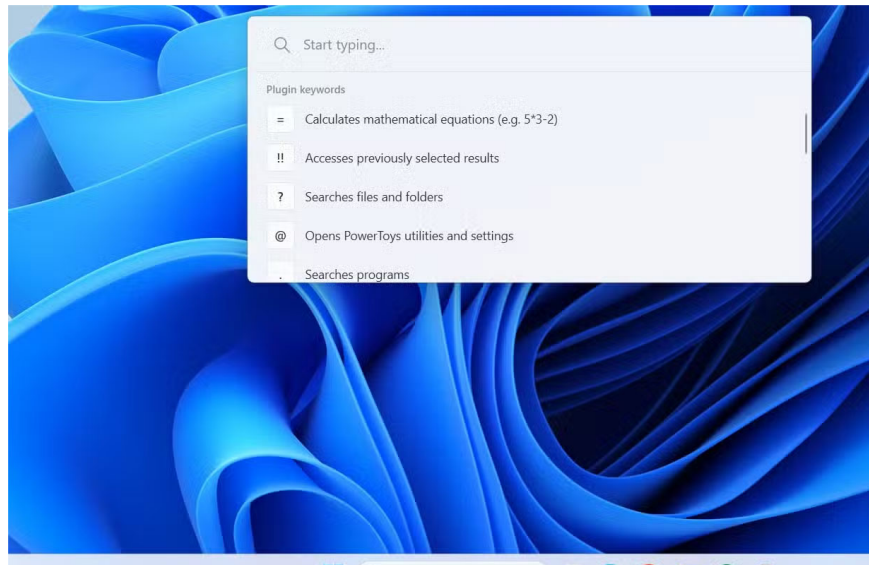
Start typing...

Plugin keywords

= Calculates mathematical equations (e.g. 5*3-2)

!! Accesses previously selected results

? Searches files and folders

@ Opens PowerToys utilities and settings

. Searches programs